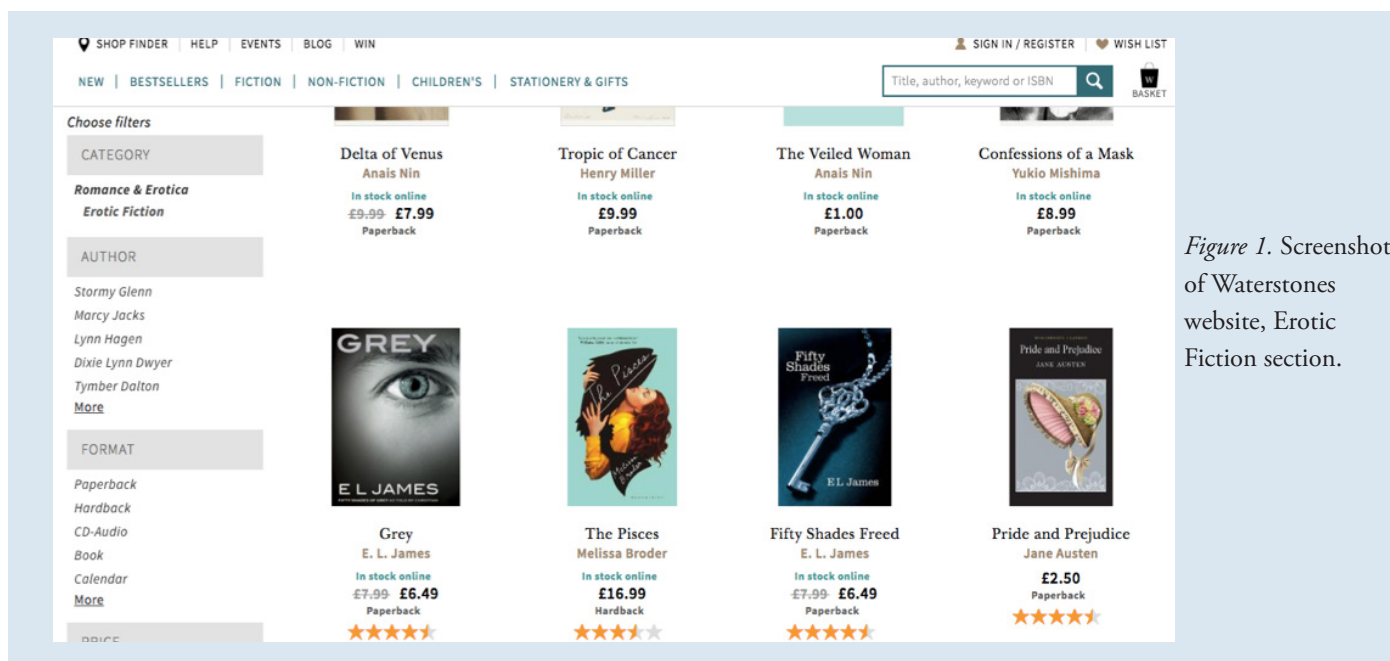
SHOP FINDER | HELP | EVENTS | BLOG | WIN

SIGN IN / REGISTER | WISH LIST

NEW | BESTSELLERS | FICTION | NON-FICTION | CHILDREN'S | STATIONERY & GIFTS

Title, author, keyword or ISBN

W

BASKET

Choose filters

CATEGORY

Romance & Erotica

Erotic Fiction

AUTHOR

Stormy Glenn

Marcy Jacks

Lynn Hagen

Dixie Lynn Dwyer

Tymber Dalton

More

FORMAT

Paperback

Hardback

CD-Audio

Book

Calendar

More

PRICE

Delta of Venus
Anais Nin
In stock online
~~£9.99~~ £7.99
Paperback

Tropic of Cancer
Henry Miller
In stock online
£9.99
Paperback

The Veiled Woman
Anais Nin
In stock online
£1.00
Paperback

Confessions of a Mask
Yukio Mishima
In stock online
£8.99
Paperback

GREY
E L JAMES

Grey
E. L. James
In stock online
~~£7.99~~ £6.49
Paperback

The Pisces
Melissa Broder

The Pisces
Melissa Broder
In stock online
£16.99
Hardback

Fifty Shades Freed
E L James

Fifty Shades Freed
E. L. James
In stock online
~~£7.99~~ £6.49
Paperback

Pride and Prejudice
JANE AUSTEN

Pride and Prejudice
Jane Austen
£2.50
Paperback

*Figure 1.* Screenshot of Waterstones website, Erotic Fiction section.